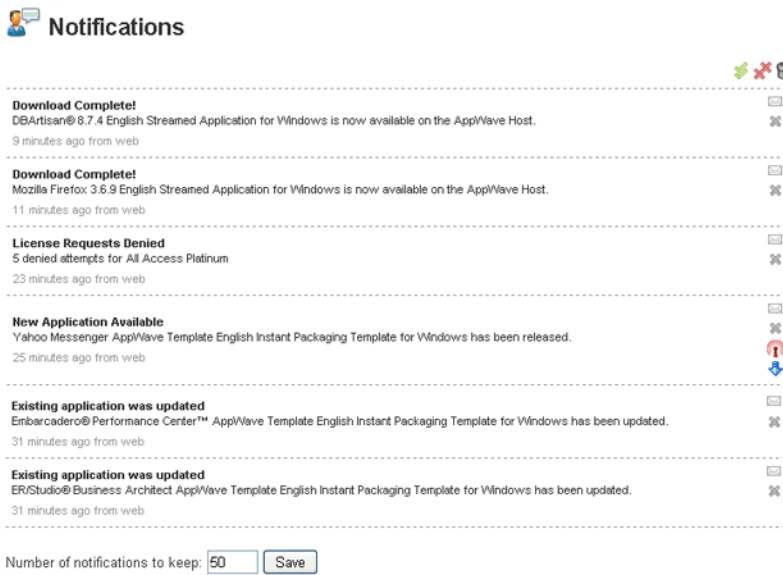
Notifications

**Download Complete!**
DBArtisan® 8.7.4 English Streamed Application for Windows is now available on the AppWave Host.
9 minutes ago from web

**Download Complete!**
Mozilla Firefox 3.6.9 English Streamed Application for Windows is now available on the AppWave Host.
11 minutes ago from web

**License Requests Denied**
5 denied attempts for All Access Platinum
23 minutes ago from web

**New Application Available**
Yahoo Messenger AppWave Template English Instant Packaging Template for Windows has been released.
25 minutes ago from web

**Existing application was updated**
Embarcadero® Performance Center™ AppWave Template English Instant Packaging Template for Windows has been updated.
31 minutes ago from web

**Existing application was updated**
ER/Studio® Business Architect AppWave Template English Instant Packaging Template for Windows has been updated.
31 minutes ago from web

Number of notifications to keep: 50 Save